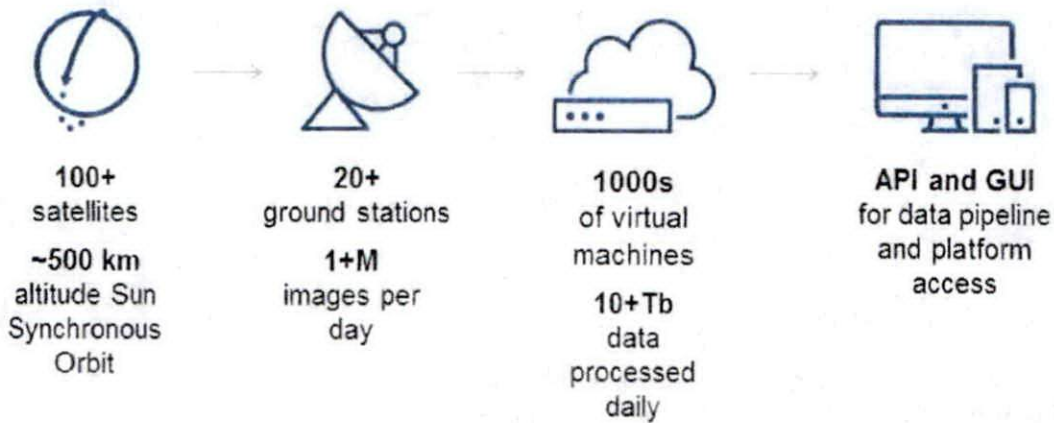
100+
satellites

~500 km
altitude Sun Synchronous Orbit

20+
ground stations

1+M
images per day

1000s
of virtual machines

10+Tb
data processed daily

API and GUI
for data pipeline and platform access